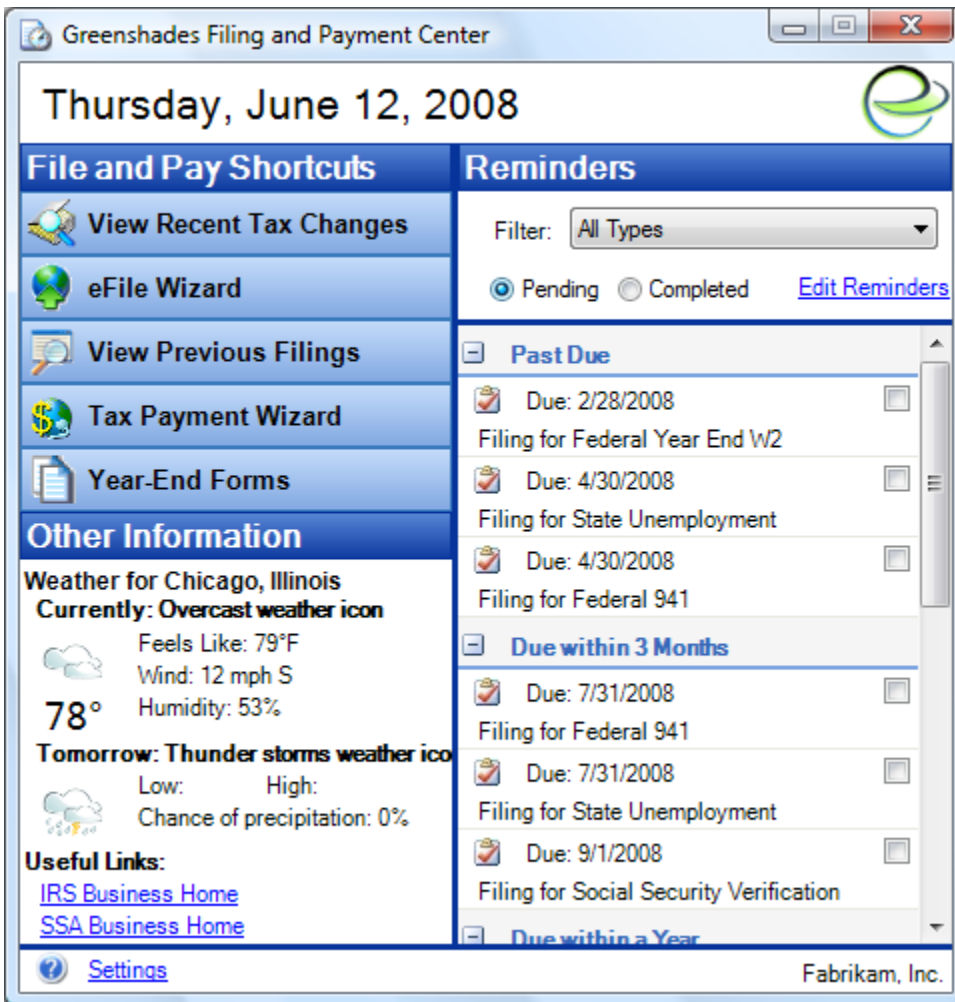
Greenshades Filing and Payment Center

Thursday, June 12, 2008

File and Pay Shortcuts

View Recent Tax Changes

eFile Wizard

View Previous Filings

Tax Payment Wizard

Year-End Forms

Other Information

Weather for Chicago, Illinois
Currently: Overcast weather icon
Feels Like: 79°F
Wind: 12 mph S
78°
Humidity: 53%
Tomorrow: Thunder storms weather ico
Low: High:
Chance of precipitation: 0%

Useful Links:
IRS Business Home
SSA Business Home

Reminders

Filter: All Types

Pending Completed Edit Reminders

Past Due

Due: 2/28/2008
Filing for Federal Year End W2

Due: 4/30/2008
Filing for State Unemployment

Due: 4/30/2008
Filing for Federal 941

Due within 3 Months

Due: 7/31/2008
Filing for Federal 941

Due: 7/31/2008
Filing for State Unemployment

Due: 9/1/2008
Filing for Social Security Verification

Due within a Year

Settings

Fabrikam, Inc.